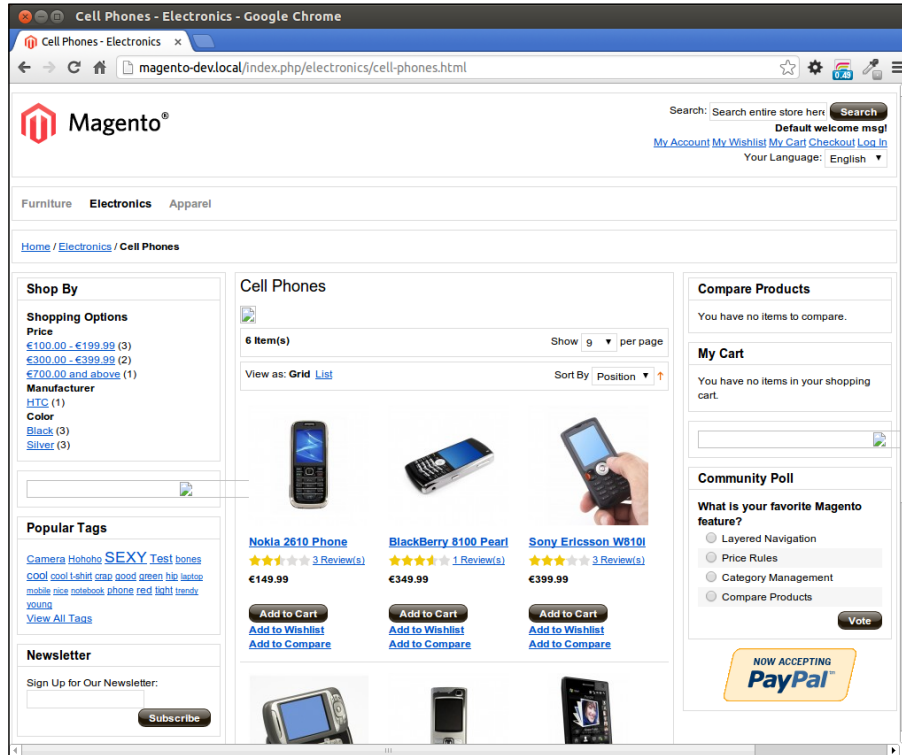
Cell Phones - Electronics - Google Chrome

Cell Phones - Electronics ×

magento-dev.local/index.php/electronics/cell-phones.html

0.49

Magento®

Search: Search entire store here Search

Default welcome msg!

My Account My Wishlist My Cart Checkout Log In

Your Language: English

Furniture Electronics Apparel

Home / Electronics / Cell Phones

Shop By

Shopping Options

Price

€100.00 - €199.99 (3)
€300.00 - €399.99 (2)
€700.00 and above (1)

Manufacturer

HTC (1)

Color

Black (3)
Silver (3)

Popular Tags

Camera Hohoho SEXY Test bones cool cool t-shirt crap good green hip laptop mobile nice notebook phone red tight trendy young

View All Tags

Newsletter

Sign Up for Our Newsletter:

Subscribe

Cell Phones

6 Item(s)

Show 9 per page

View as: Grid List

Sort By Position

Nokia 2610 Phone
3 Review(s)
€149.99
Add to Cart
Add to Wishlist
Add to Compare

BlackBerry 8100 Pearl
1 Review(s)
€349.99
Add to Cart
Add to Wishlist
Add to Compare

Sony Ericsson W810i
3 Review(s)
€399.99
Add to Cart
Add to Wishlist
Add to Compare

Compare Products

You have no items to compare.

My Cart

You have no items in your shopping cart.

Community Poll

What is your favorite Magento feature?

Layered Navigation
Price Rules
Category Management
Compare Products

Vote

NOW ACCEPTING
PayPal